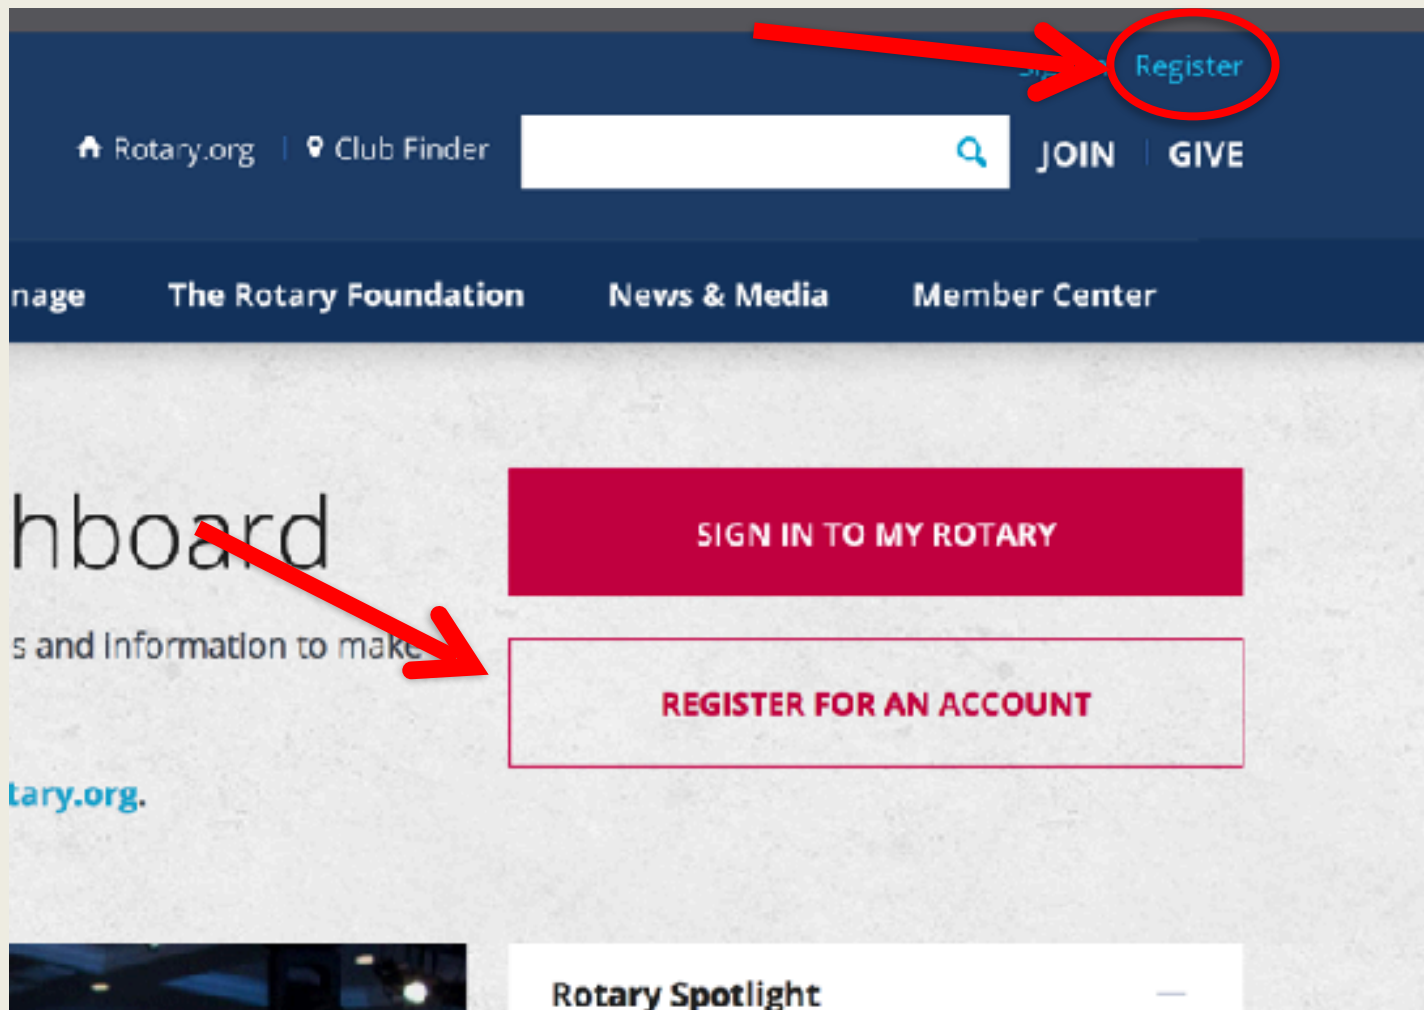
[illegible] Register

Rotary.org | Club Finder

JOIN | GIVE

nage The Rotary Foundation News & Media Member Center

hboard

s and information to make

tary.org.

SIGN IN TO MY ROTARY

REGISTER FOR AN ACCOUNT

Rotary Spotlight